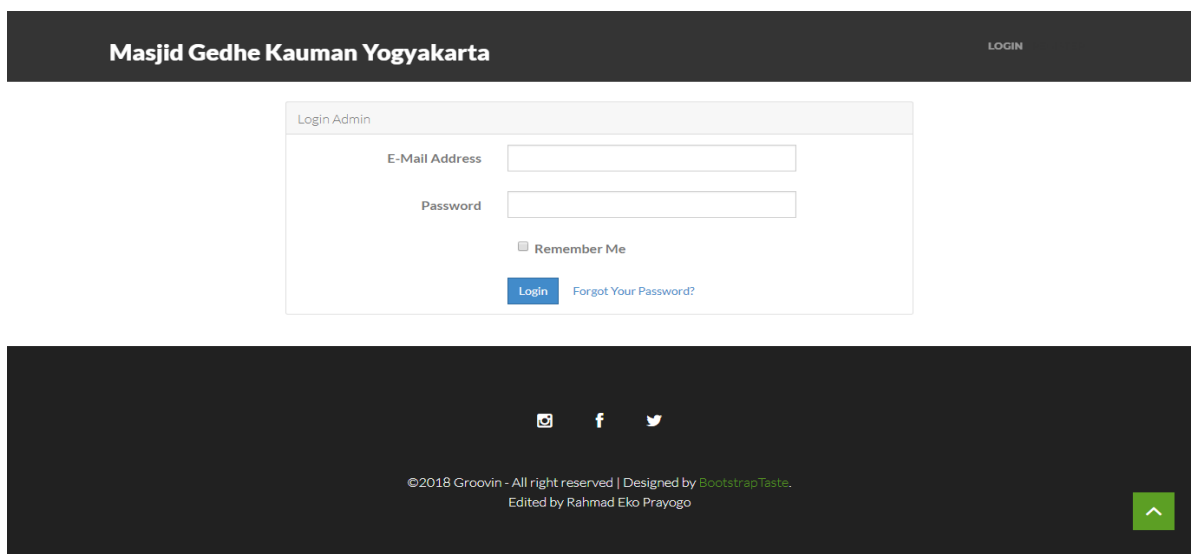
Masjid Gedhe Kauman Yogyakarta

LOGIN

Login Admin

E-Mail Address

Password

Remember Me

Login

Forgot Your Password?

©2018 Groovin - All right reserved | Designed by BootstrapTaste.
Edited by Rahmad Eko Prayogo